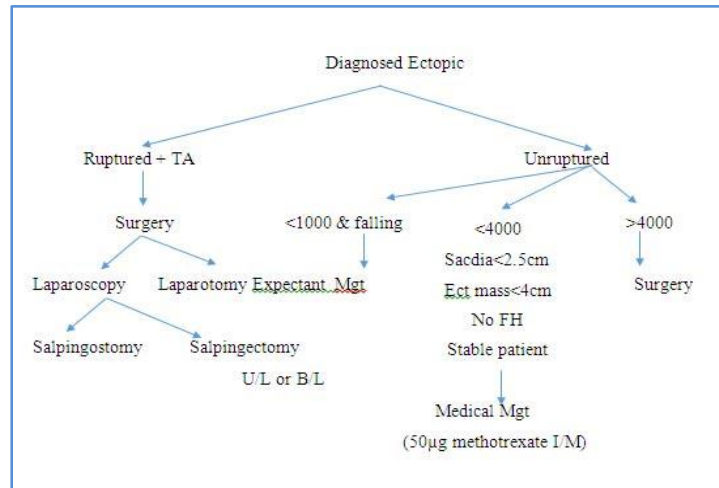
Diagnosed Ectopic

Ruptured + TA

Surgery

Laparoscopy

Salpingostomy

Salpingectomy

U/L or B/L

Laparotomy

Unruptured

<1000 & falling

Expectant Mgt

<4000

Sacdia<2.5cm

Ect mass<4cm

No FH

Stable patient

Medical Mgt

(50µg methotrexate I/M)

>4000

Surgery